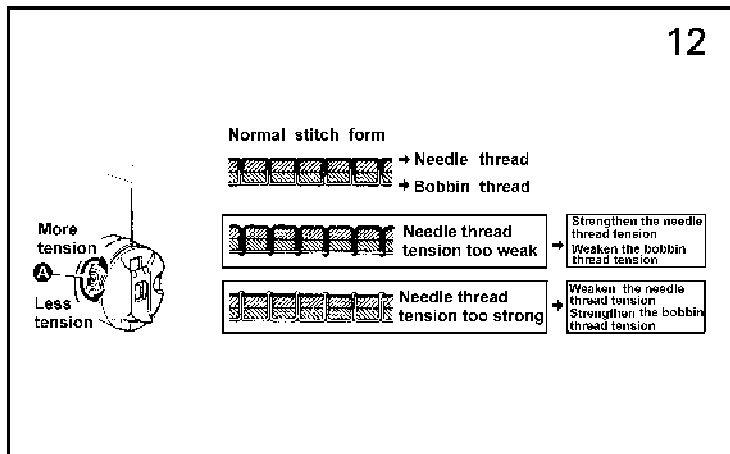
12

More tension

A

Less tension

Normal stitch form

→ Needle thread

→ Bobbin thread

Needle thread tension too weak

→

Strengthen the needle thread tension

Weaken the bobbin thread tension

Needle thread tension too strong

→

Weaken the needle thread tension

Strengthen the bobbin thread tension